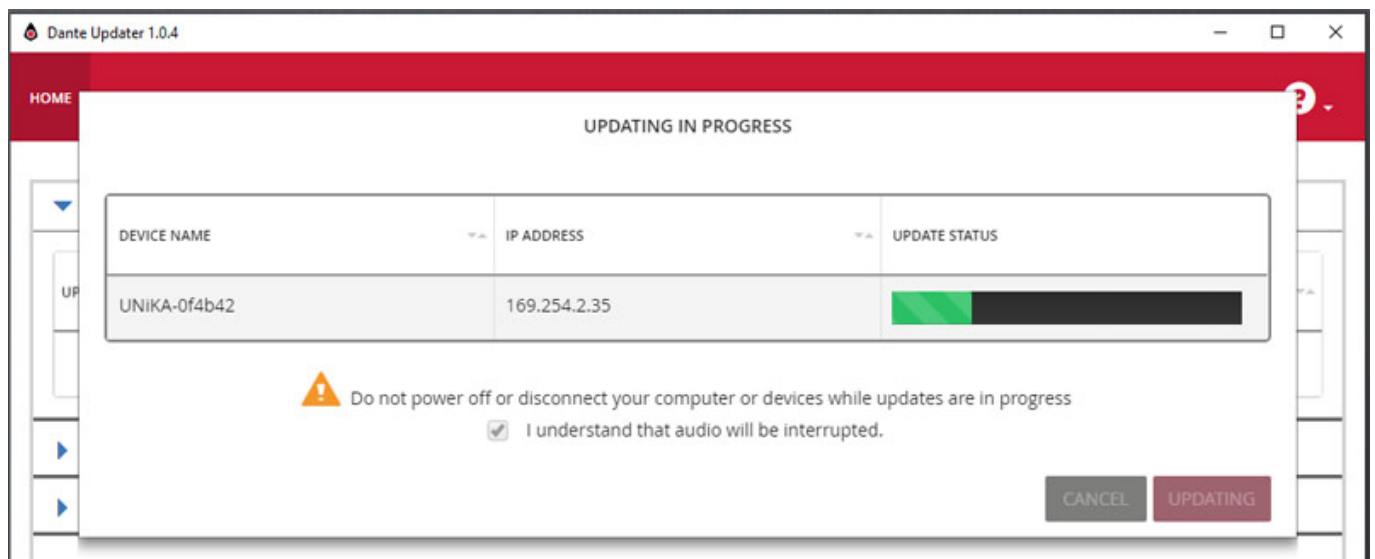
Dante Updater 1.0.4

HOME

UP

UPDATING IN PROGRESS

| DEVICE NAME | IP ADDRESS | UPDATE STATUS |
|---|---|---|
| UNiKA-0f4b42 | 169.254.2.35 | |

Do not power off or disconnect your computer or devices while updates are in progress

I understand that audio will be interrupted.

CANCEL UPDATING